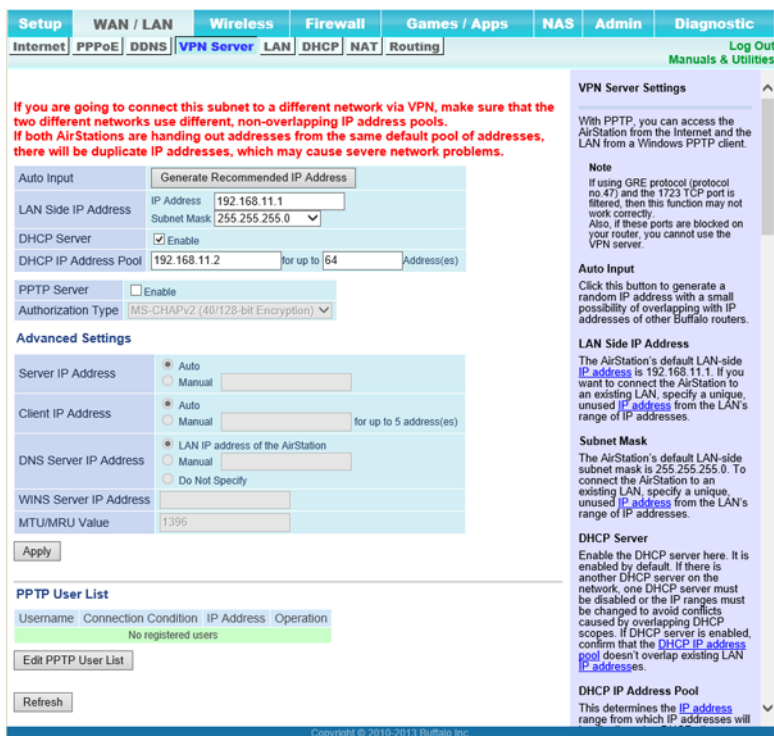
Setup | WAN / LAN | Wireless | Firewall | Games / Apps | NAS | Admin | Diagnostic

Internet | PPPoE | DDNS | VPN Server | LAN | DHCP | NAT | Routing

Log Out
Manuals & Utilities

If you are going to connect this subnet to a different network via VPN, make sure that the two different networks use different, non-overlapping IP address pools.
If both AirStations are handing out addresses from the same default pool of addresses, there will be duplicate IP addresses, which may cause severe network problems.

| Auto Input | Generate Recommended IP Address |
|---|---|
| LAN Side IP Address | IP Address 192.168.11.1 Subnet Mask 255.255.255.0 |
| DHCP Server | Enable |
| DHCP IP Address Pool | 192.168.11.2 for up to 64 Address(es) |

| PPTP Server | Enable |
|---|---|
| Authorization Type | MS-CHAPv2 (40/128-bit Encryption) |

Advanced Settings

| Server IP Address | Auto / Manual |
|---|---|
| Client IP Address | Auto / Manual for up to 5 address(es) |
| DNS Server IP Address | LAN IP address of the AirStation / Manual / Do Not Specify |
| WINS Server IP Address | |
| MTU/MRU Value | 1396 |

Apply

PPTP User List

| Username | Connection Condition | IP Address | Operation |
|---|---|---|---|
| No registered users | | | |

Edit PPTP User List

Refresh

Copyright © 2010-2013 Buffalo Inc.

VPN Server Settings

With PPTP, you can access the AirStation from the Internet and the LAN from a Windows PPTP client.

Note
If using GRE protocol (protocol no.47) and the 1723 TCP port is filtered, then this function may not work correctly.
Also, if these ports are blocked on your router, you cannot use the VPN server.

Auto Input
Click this button to generate a random IP address with a small possibility of overlapping with IP addresses of other Buffalo routers.

LAN Side IP Address
The AirStation's default LAN-side IP address is 192.168.11.1. If you want to connect the AirStation to an existing LAN, specify a unique, unused IP address from the LAN's range of IP addresses.

Subnet Mask
The AirStation's default LAN-side subnet mask is 255.255.255.0. To connect the AirStation to an existing LAN, specify a unique, unused IP address from the LAN's range of IP addresses.

DHCP Server
Enable the DHCP server here. It is enabled by default. If there is another DHCP server on the network, one DHCP server must be disabled or the IP ranges must be changed to avoid conflicts caused by overlapping DHCP scopes. If DHCP server is enabled, confirm that the DHCP IP address pool doesn't overlap existing LAN IP addresses.

DHCP IP Address Pool
This determines the IP address range from which IP addresses will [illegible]